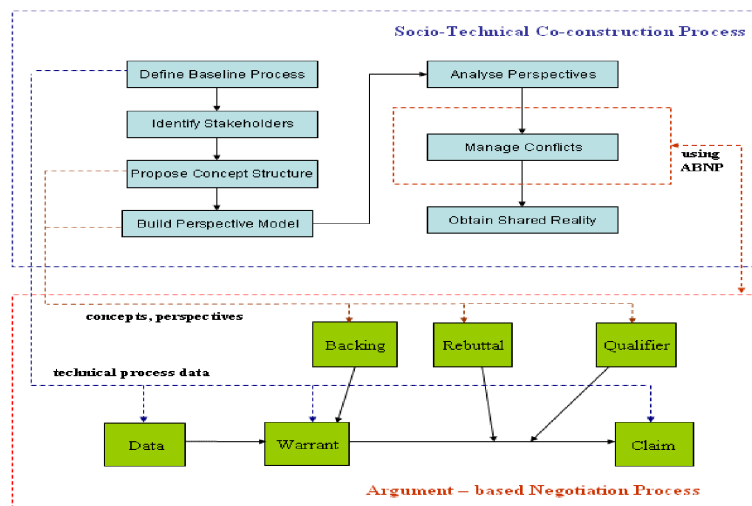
Socio-Technical Co-construction Process

Define Baseline Process

Identify Stakeholders

Propose Concept Structure

Build Perspective Model

Analyse Perspectives

Manage Conflicts

Obtain Shared Reality

using ABNP

concepts, perspectives

technical process data

Backing

Rebuttal

Qualifier

Data

Warrant

Claim

Argument – based Negotiation Process